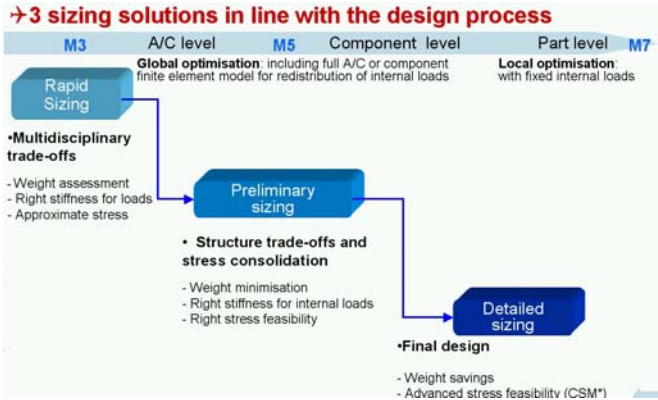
→3 sizing solutions in line with the design process

M3 A/C level M5 Component level Part level M7

**Global optimisation**: including full A/C or component finite element model for redistribution of internal loads

**Local optimisation**: with fixed internal loads

Rapid Sizing

•Multidisciplinary trade-offs

- Weight assessment
- Right stiffness for loads
- Approximate stress

Preliminary sizing

• Structure trade-offs and stress consolidation

- Weight minimisation
- Right stiffness for internal loads
- Right stress feasibility

Detailed sizing

•Final design

- Weight savings
- Advanced stress feasibility (CSM*)